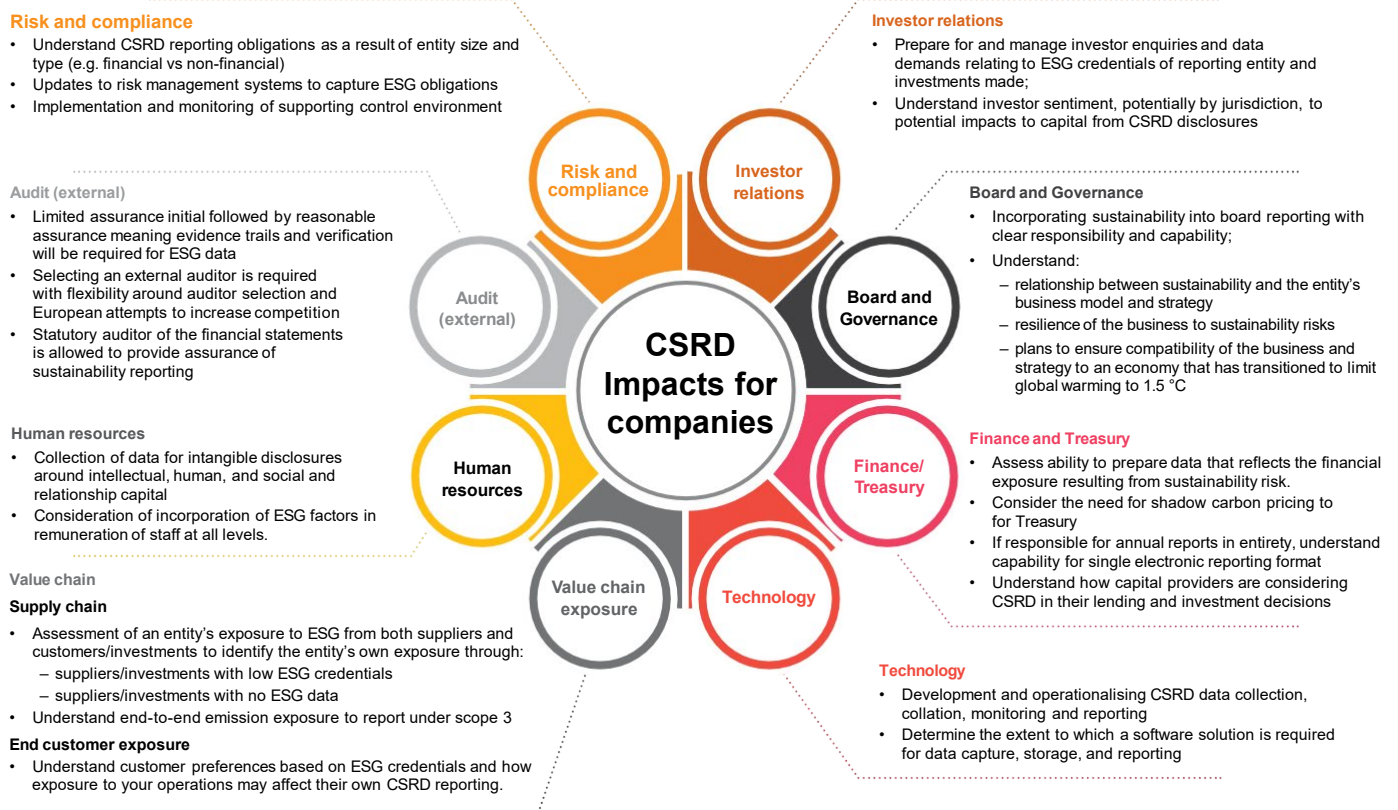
Risk and compliance
• Understand CSRD reporting obligations as a result of entity size and type (e.g. financial vs non-financial)
• Updates to risk management systems to capture ESG obligations
• Implementation and monitoring of supporting control environment

Investor relations
• Prepare for and manage investor enquiries and data demands relating to ESG credentials of reporting entity and investments made;
• Understand investor sentiment, potentially by jurisdiction, to potential impacts to capital from CSRD disclosures

Audit (external)
• Limited assurance initial followed by reasonable assurance meaning evidence trails and verification will be required for ESG data
• Selecting an external auditor is required with flexibility around auditor selection and European attempts to increase competition
• Statutory auditor of the financial statements is allowed to provide assurance of sustainability reporting

Board and Governance
• Incorporating sustainability into board reporting with clear responsibility and capability;
• Understand:
– relationship between sustainability and the entity's business model and strategy
– resilience of the business to sustainability risks
– plans to ensure compatibility of the business and strategy to an economy that has transitioned to limit global warming to 1.5 °C

Risk and compliance

Investor relations

Audit (external)

Board and Governance

CSRD Impacts for companies

Human resources

Finance/ Treasury

Value chain exposure

Technology

Human resources
• Collection of data for intangible disclosures around intellectual, human, and social and relationship capital
• Consideration of incorporation of ESG factors in remuneration of staff at all levels.

Finance and Treasury
• Assess ability to prepare data that reflects the financial exposure resulting from sustainability risk.
• Consider the need for shadow carbon pricing to for Treasury
• If responsible for annual reports in entirety, understand capability for single electronic reporting format
• Understand how capital providers are considering CSRD in their lending and investment decisions

Value chain
Supply chain
• Assessment of an entity's exposure to ESG from both suppliers and customers/investments to identify the entity's own exposure through:
– suppliers/investments with low ESG credentials
– suppliers/investments with no ESG data
• Understand end-to-end emission exposure to report under scope 3
End customer exposure
• Understand customer preferences based on ESG credentials and how exposure to your operations may affect their own CSRD reporting.

Technology
• Development and operationalising CSRD data collection, collation, monitoring and reporting
• Determine the extent to which a software solution is required for data capture, storage, and reporting